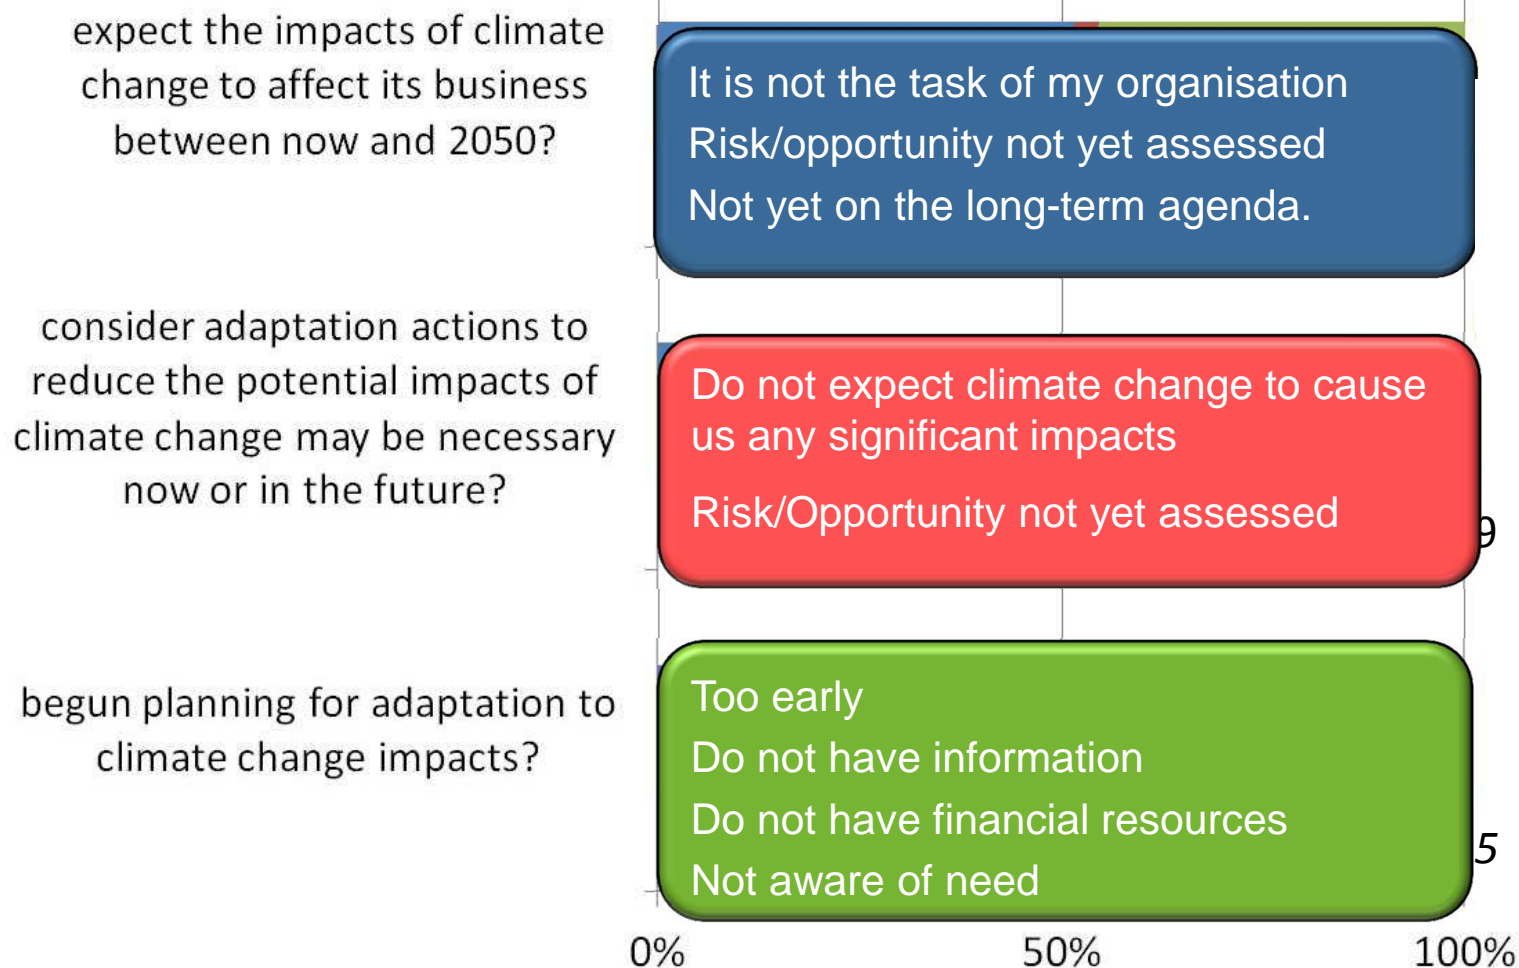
expect the impacts of climate change to affect its business between now and 2050?

It is not the task of my organisation
Risk/opportunity not yet assessed
Not yet on the long-term agenda.

consider adaptation actions to reduce the potential impacts of climate change may be necessary now or in the future?

Do not expect climate change to cause us any significant impacts

Risk/Opportunity not yet assessed

9

begun planning for adaptation to climate change impacts?

Too early
Do not have information
Do not have financial resources
Not aware of need

5

0%
50%
100%